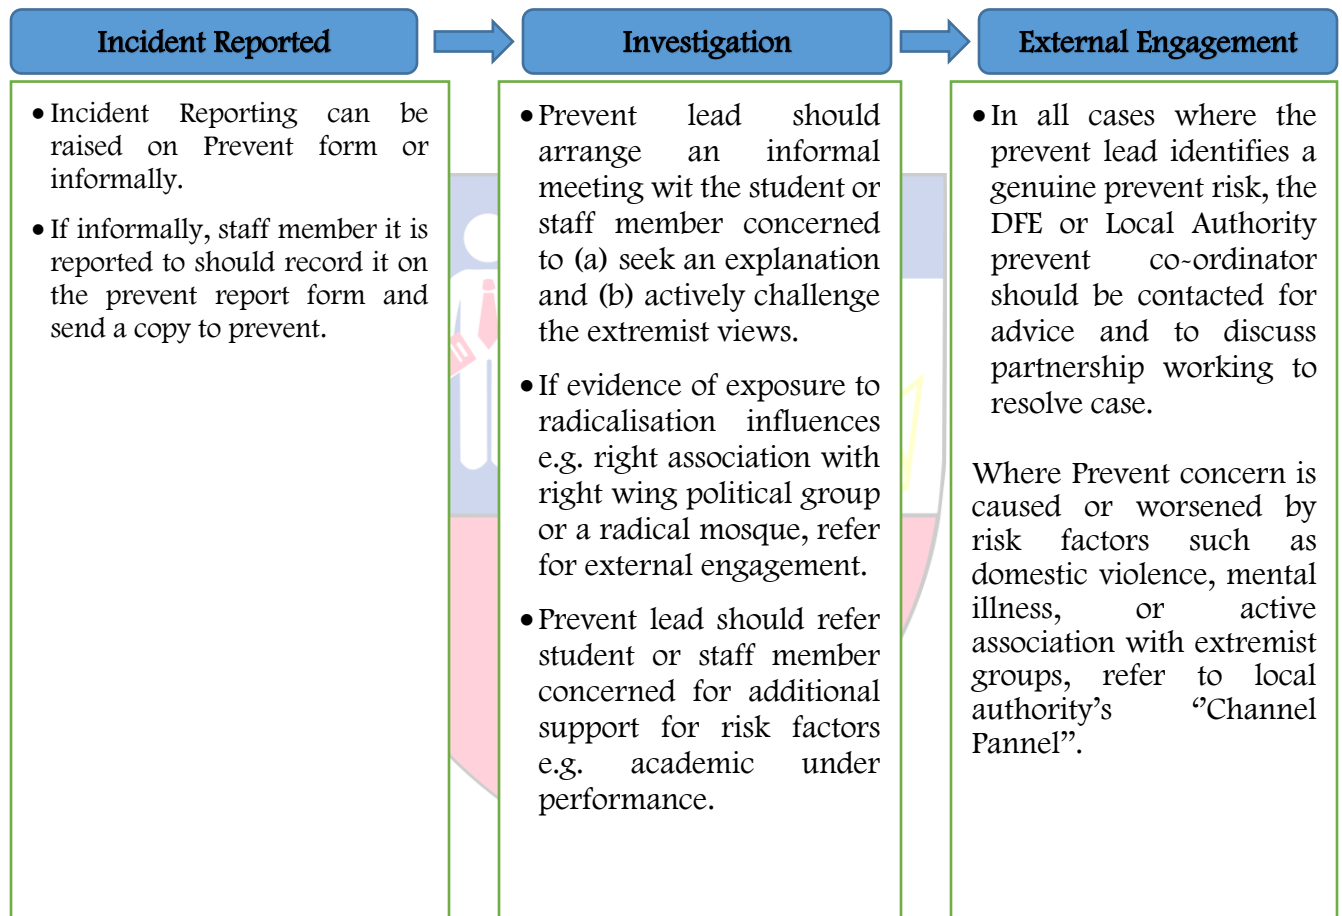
Incident Reported

Investigation

External Engagement

- Incident Reporting can be raised on Prevent form or informally.
- If informally, staff member it is reported to should record it on the prevent report form and send a copy to prevent.

- Prevent lead should arrange an informal meeting wit the student or staff member concerned to (a) seek an explanation and (b) actively challenge the extremist views.
- If evidence of exposure to radicalisation influences e.g. right association with right wing political group or a radical mosque, refer for external engagement.
- Prevent lead should refer student or staff member concerned for additional support for risk factors e.g. academic under performance.

- In all cases where the prevent lead identifies a genuine prevent risk, the DFE or Local Authority prevent co-ordinator should be contacted for advice and to discuss partnership working to resolve case.

Where Prevent concern is caused or worsened by risk factors such as domestic violence, mental illness, or active association with extremist groups, refer to local authority's ‘’Channel Pannel”.